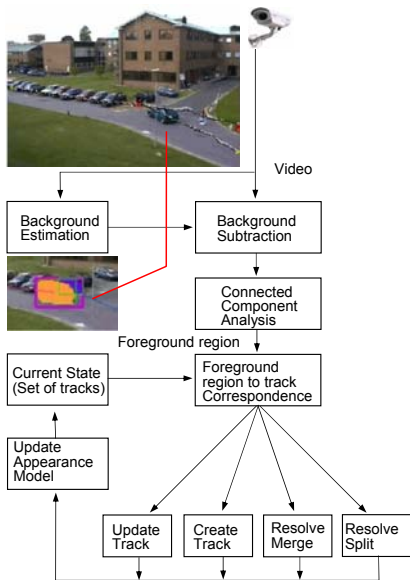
Video

Background Estimation

Background Subtraction

Connected Component Analysis

Foreground region

Current State (Set of tracks)

Foreground region to track Correspondence

Update Appearance Model

Update Track

Create Track

Resolve Merge

Resolve Split